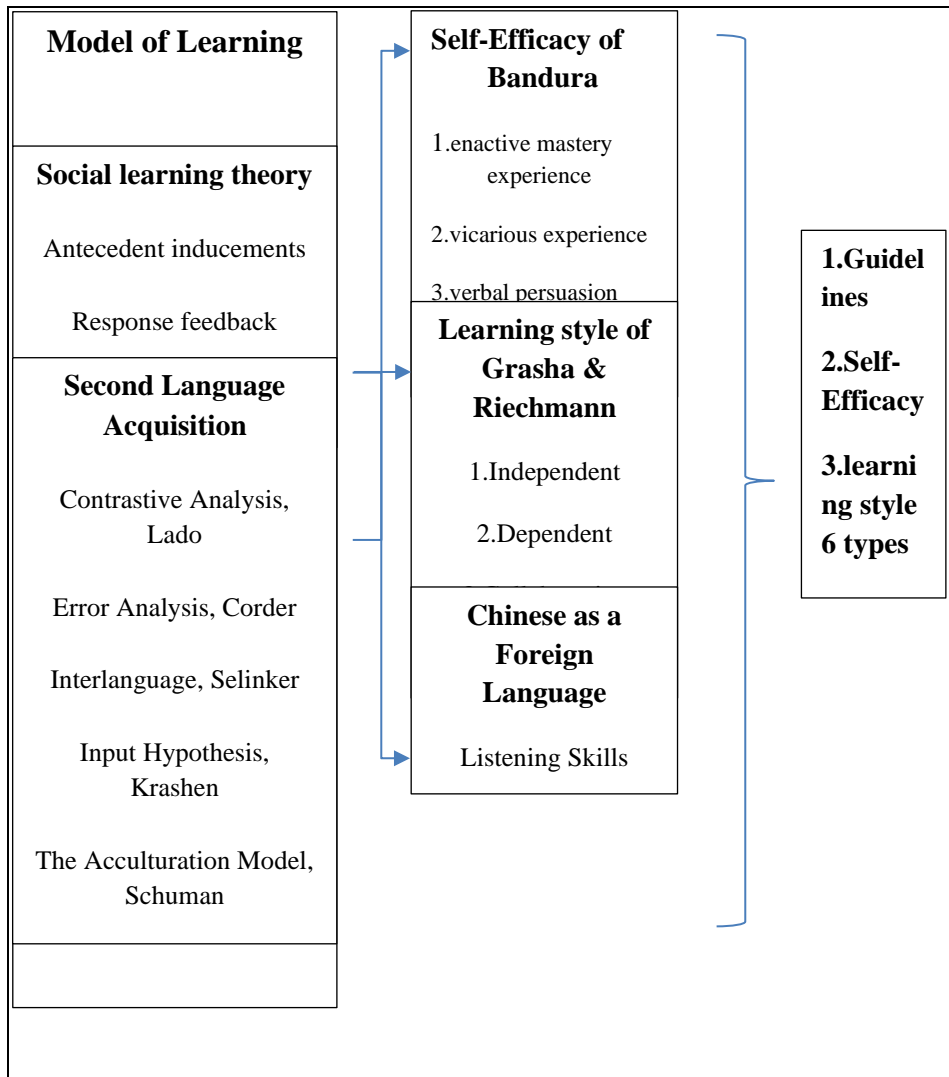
Model of Learning

Social learning theory

Antecedent inducements

Response feedback

Second Language Acquisition

Contrastive Analysis, Lado

Error Analysis, Corder

Interlanguage, Selinker

Input Hypothesis, Krashen

The Acculturation Model, Schuman

Self-Efficacy of Bandura

1.enactive mastery experience

2.vicarious experience

3.verbal persuasion

Learning style of Grasha & Riechmann

1.Independent

2.Dependent

Chinese as a Foreign Language

Listening Skills

1.Guidelines

2.Self-Efficacy

3.learning style 6 types